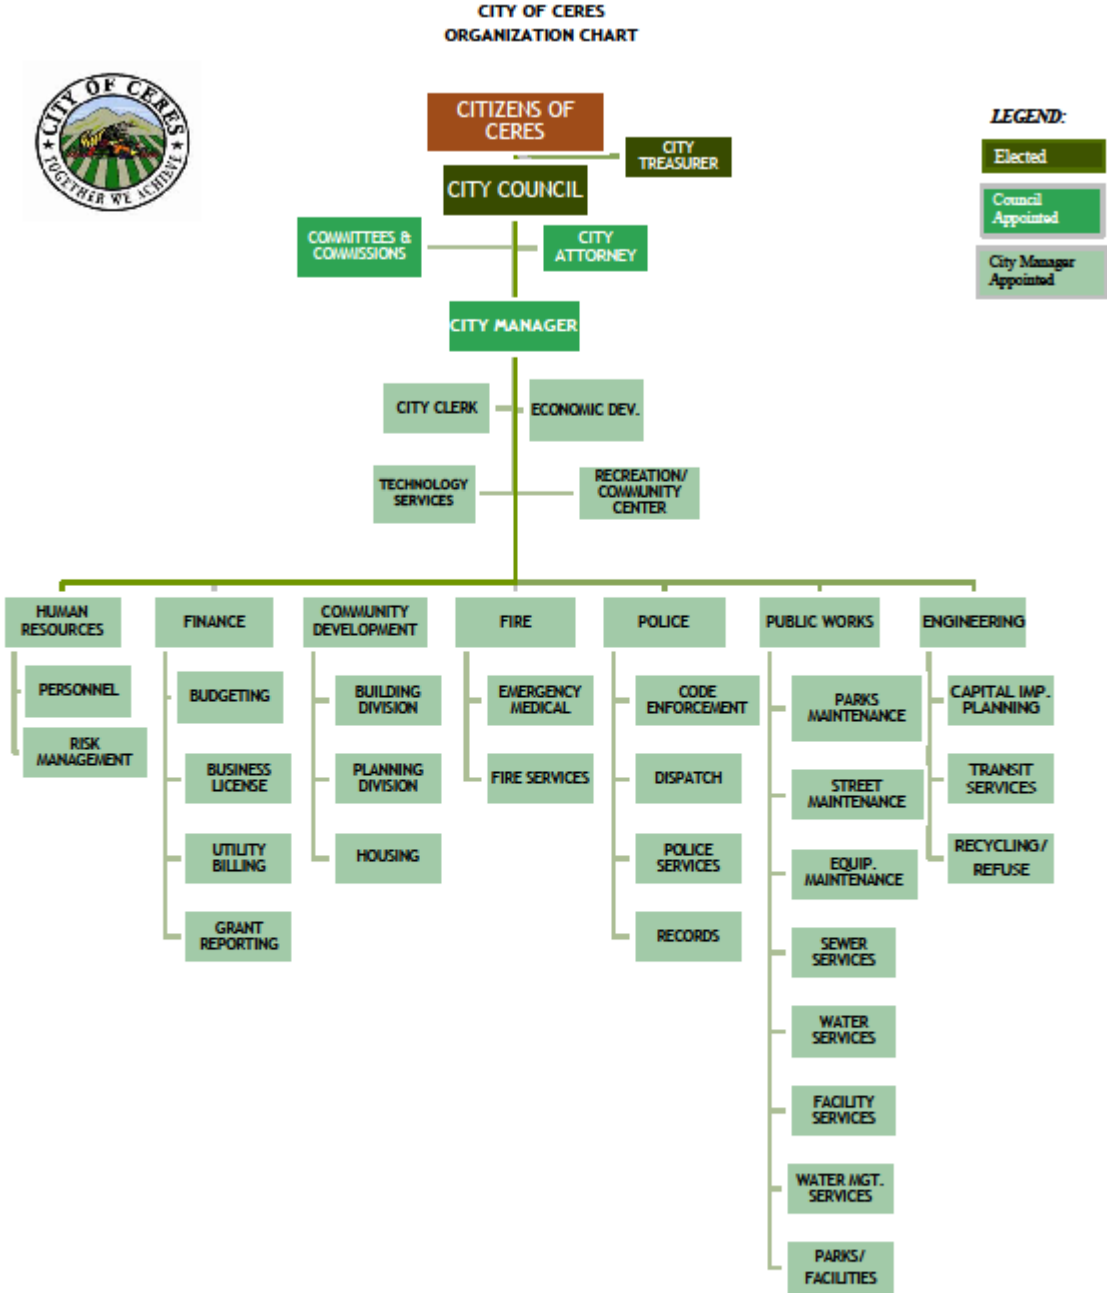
CITY OF CERES
ORGANIZATION CHART

CITY OF CERES
TOGETHER WE ACHIEVE

LEGEND:
Elected
Council Appointed
City Manager Appointed

CITIZENS OF CERES

CITY TREASURER

CITY COUNCIL

COMMITTEES & COMMISSIONS

CITY ATTORNEY

CITY MANAGER

CITY CLERK

ECONOMIC DEV.

TECHNOLOGY SERVICES

RECREATION/ COMMUNITY CENTER

HUMAN RESOURCES
PERSONNEL
RISK MANAGEMENT

FINANCE
BUDGETING
BUSINESS LICENSE
UTILITY BILLING
GRANT REPORTING

COMMUNITY DEVELOPMENT
BUILDING DIVISION
PLANNING DIVISION
HOUSING

FIRE
EMERGENCY MEDICAL
FIRE SERVICES

POLICE
CODE ENFORCEMENT
DISPATCH
POLICE SERVICES
RECORDS

PUBLIC WORKS
PARKS MAINTENANCE
STREET MAINTENANCE
EQUIP. MAINTENANCE
SEWER SERVICES
WATER SERVICES
FACILITY SERVICES
WATER MGT. SERVICES
PARKS/ FACILITIES

ENGINEERING
CAPITAL IMP. PLANNING
TRANSIT SERVICES
RECYCLING/ REFUSE